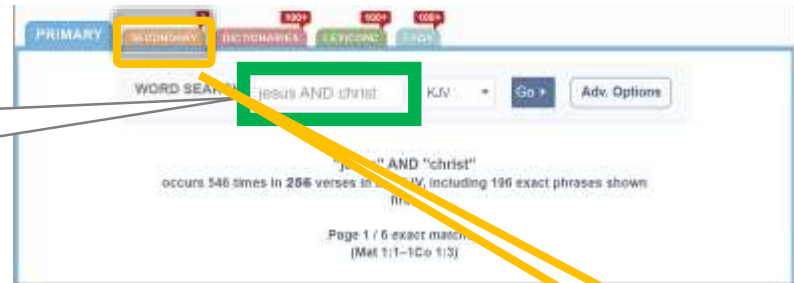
PRIMARY SECONDARY 100+ DICTIONARIES 100+ LEXICONS 100+ ESDY

WORD SEAR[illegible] jesus AND christ KJV Go ▸ Adv. Options

"j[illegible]" AND "christ"
occurs 546 times in 256 verses in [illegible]V, including 196 exact phrases shown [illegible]

Page 1 / 6 exact match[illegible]
(Mat 1:1–1Co 1:3)